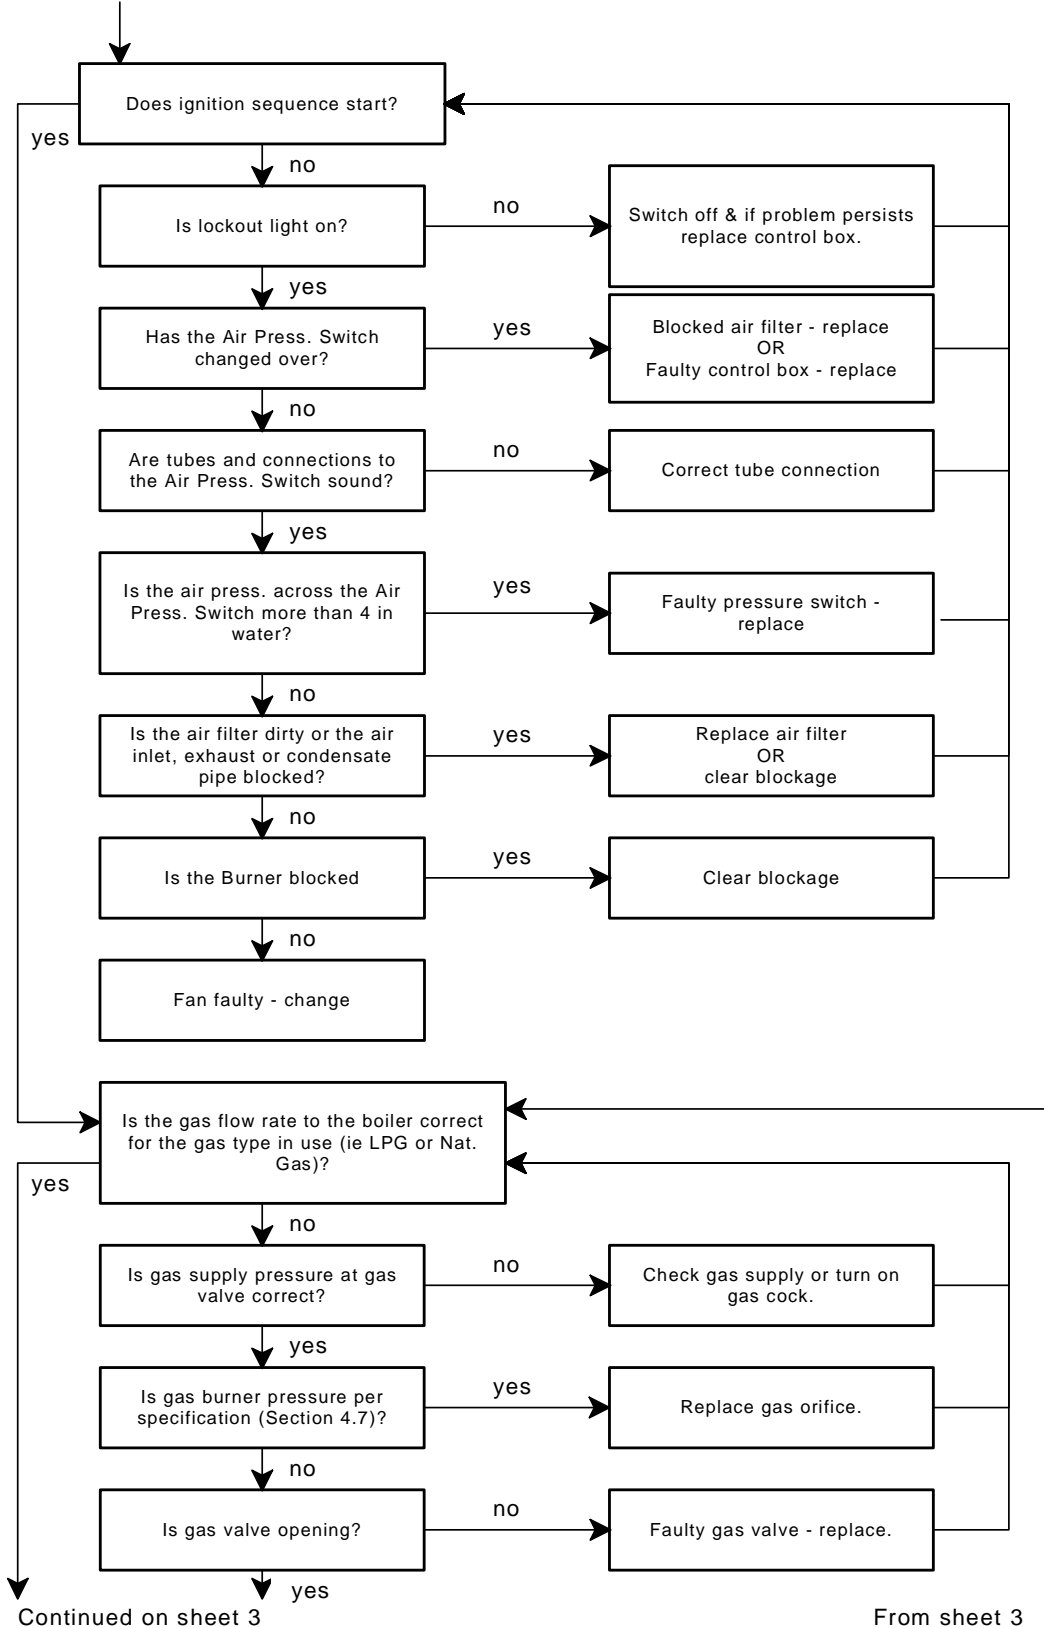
Does ignition sequence start?

yes

no

Is lockout light on?

no

Switch off & if problem persists replace control box.

yes

Has the Air Press. Switch changed over?

yes

Blocked air filter - replace
OR
Faulty control box - replace

no

Are tubes and connections to the Air Press. Switch sound?

no

Correct tube connection

yes

Is the air press. across the Air Press. Switch more than 4 in water?

yes

Faulty pressure switch - replace

no

Is the air filter dirty or the air inlet, exhaust or condensate pipe blocked?

yes

Replace air filter
OR
clear blockage

no

Is the Burner blocked

yes

Clear blockage

no

Fan faulty - change

Is the gas flow rate to the boiler correct for the gas type in use (ie LPG or Nat. Gas)?

yes

no

Is gas supply pressure at gas valve correct?

no

Check gas supply or turn on gas cock.

yes

Is gas burner pressure per specification (Section 4.7)?

yes

Replace gas orifice.

no

Is gas valve opening?

no

Faulty gas valve - replace.

yes

Continued on sheet 3

From sheet 3